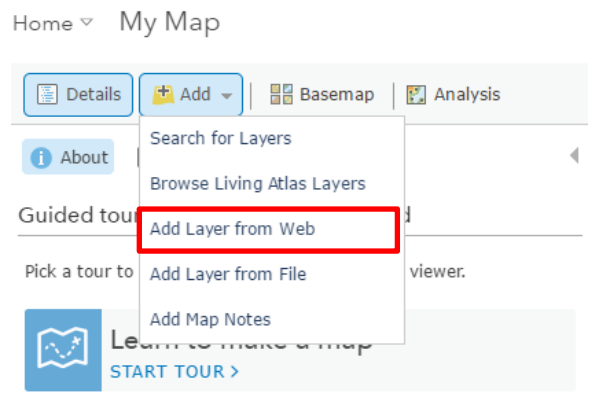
Home ▽ My Map

Details Add Basemap Analysis

Search for Layers

Browse Living Atlas Layers

Add Layer from Web

Add Layer from File

Add Map Notes

About

Guided tour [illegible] d

Pick a tour to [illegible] viewer.

Learn to make a map

START TOUR ›